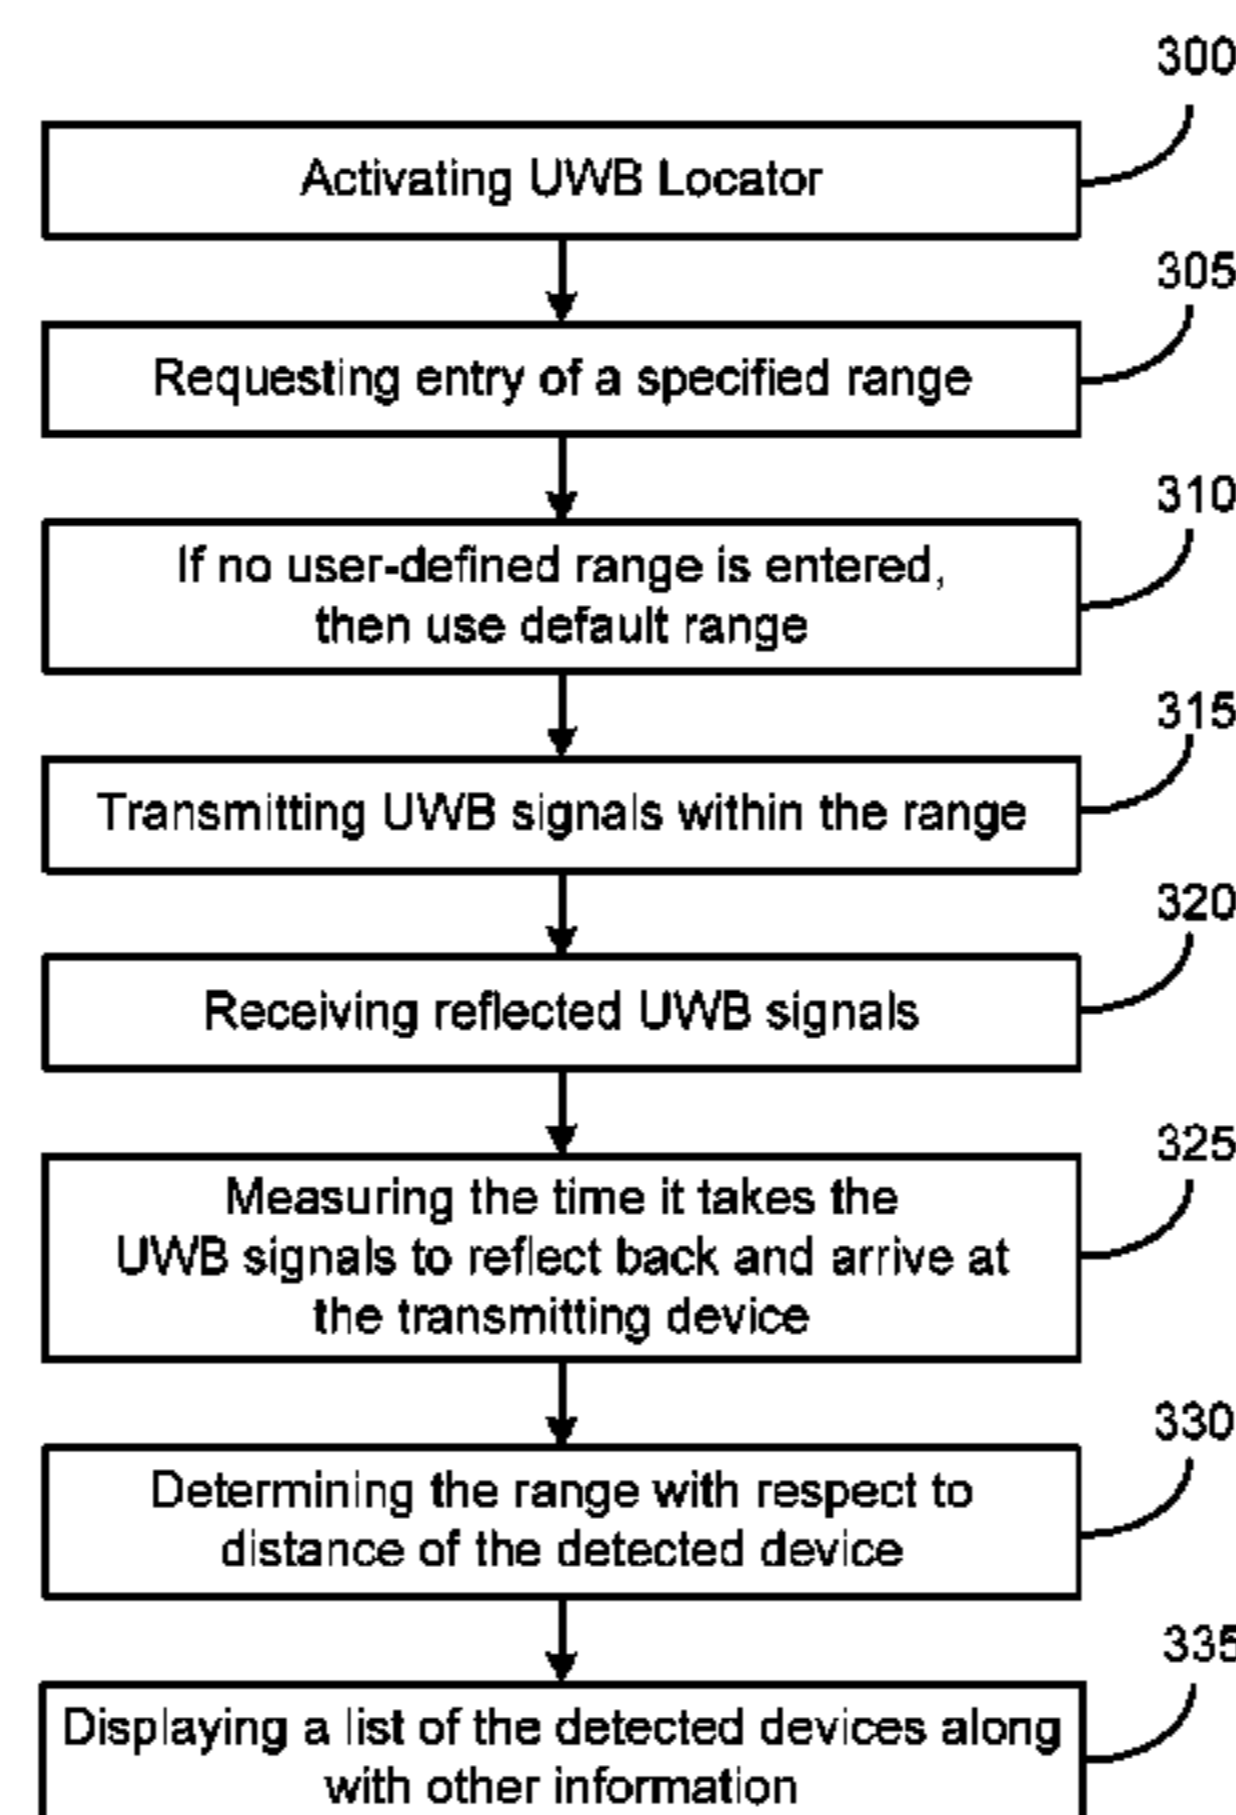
300

Activating UWB Locator

305

Requesting entry of a specified range

310

If no user-defined range is entered, then use default range

315

Transmitting UWB signals within the range

320

Receiving reflected UWB signals

325

Measuring the time it takes the UWB signals to reflect back and arrive at the transmitting device

330

Determining the range with respect to distance of the detected device

335

Displaying a list of the detected devices along with other information